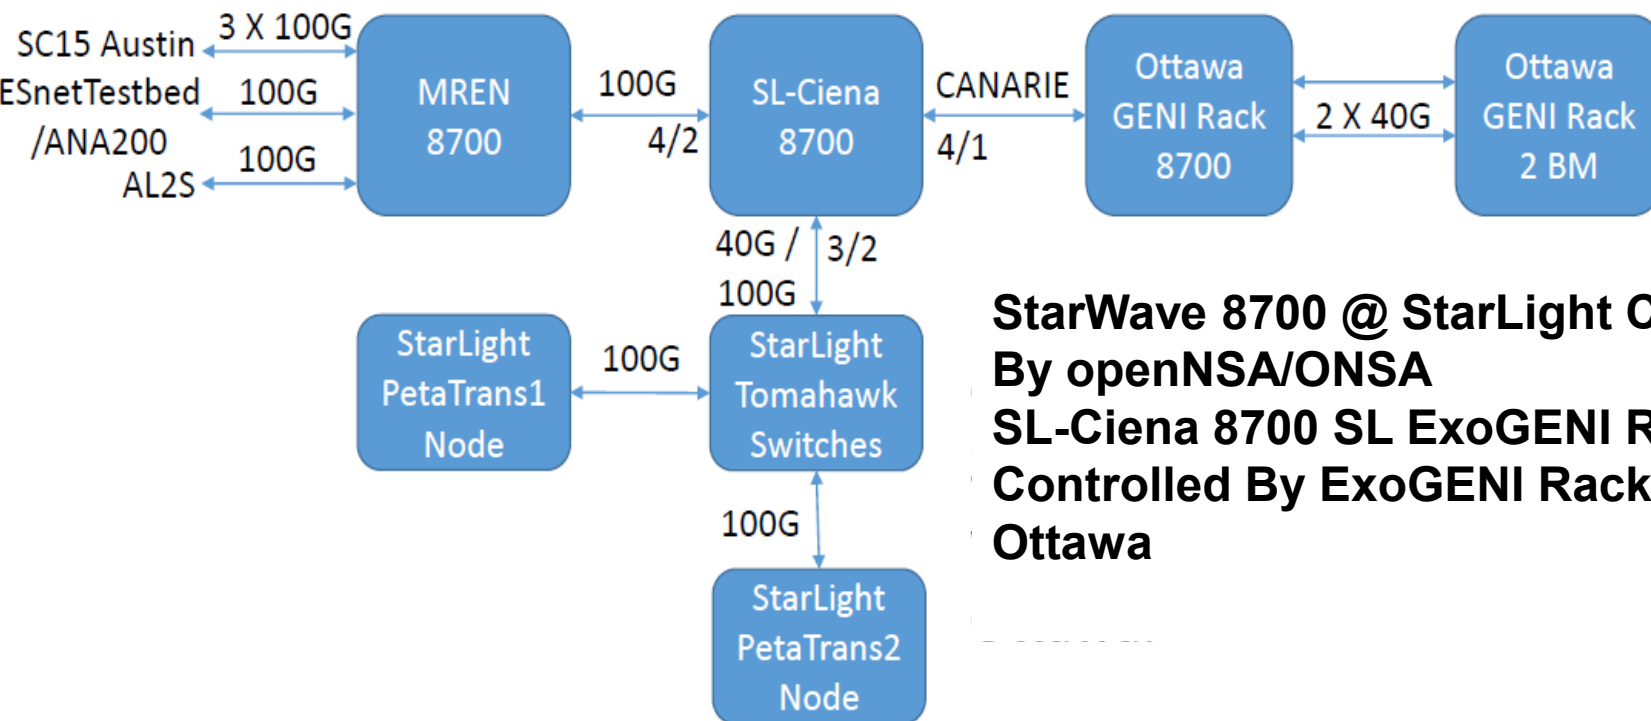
SC15 Austin
3 X 100G
ESnetTestbed
100G
/ANA200
100G
AL2S

MREN
8700

100G
4/2

SL-Ciena
8700

CANARIE
4/1

Ottawa
GENI Rack
8700

2 X 40G

Ottawa
GENI Rack
2 BM

40G /
100G
3/2

StarLight
PetaTrans1
Node

100G

StarLight
Tomahawk
Switches

100G

StarLight
PetaTrans2
Node

StarWave 8700 @ StarLight C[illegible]
By openNSA/ONSA
SL-Ciena 8700 SL ExoGENI R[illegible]
Controlled By ExoGENI Rack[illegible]
Ottawa